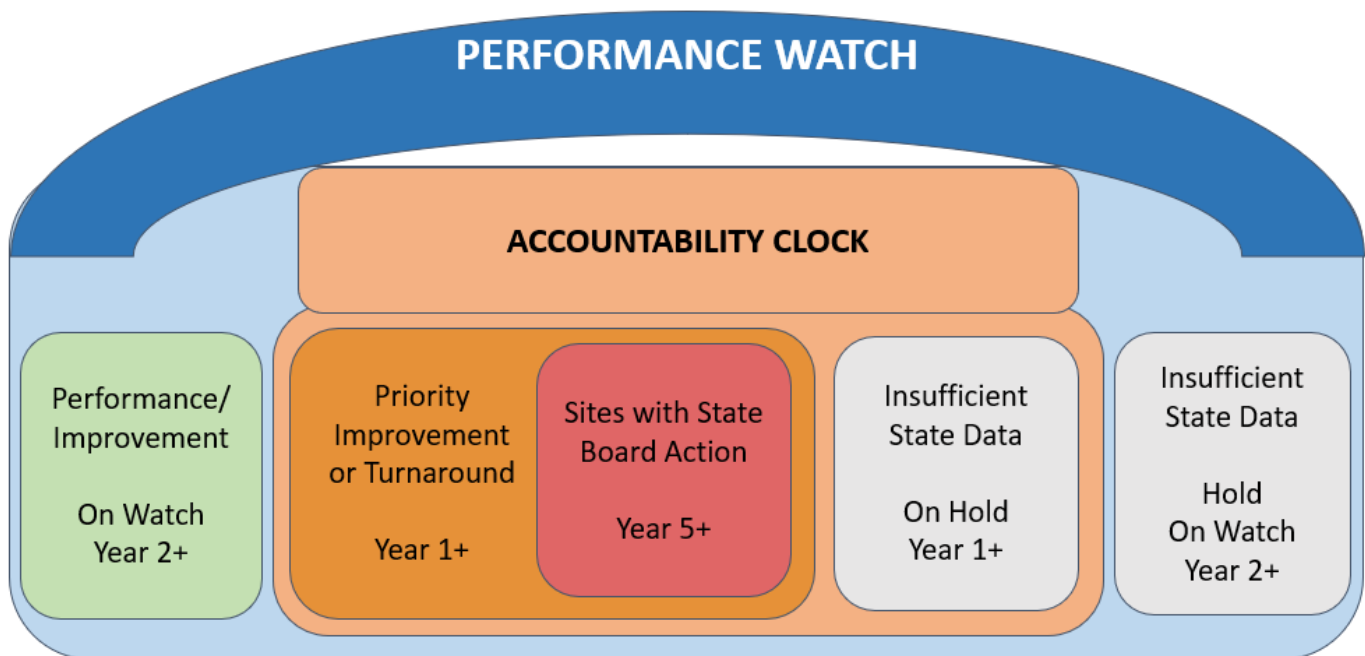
PERFORMANCE WATCH

ACCOUNTABILITY CLOCK

Performance/ Improvement

On Watch Year 2+

Priority Improvement or Turnaround

Year 1+

Sites with State Board Action

Year 5+

Insufficient State Data

On Hold Year 1+

Insufficient State Data

Hold On Watch Year 2+